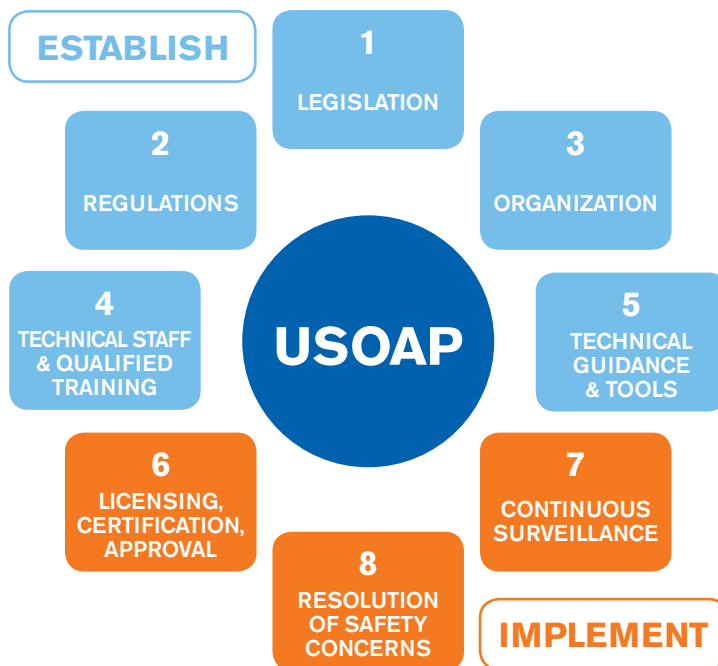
ESTABLISH

1
LEGISLATION

2
REGULATIONS

3
ORGANIZATION

4
TECHNICAL STAFF & QUALIFIED TRAINING

USOAP

5
TECHNICAL GUIDANCE & TOOLS

6
LICENSING, CERTIFICATION, APPROVAL

7
CONTINUOUS SURVEILLANCE

8
RESOLUTION OF SAFETY CONCERNS

IMPLEMENT